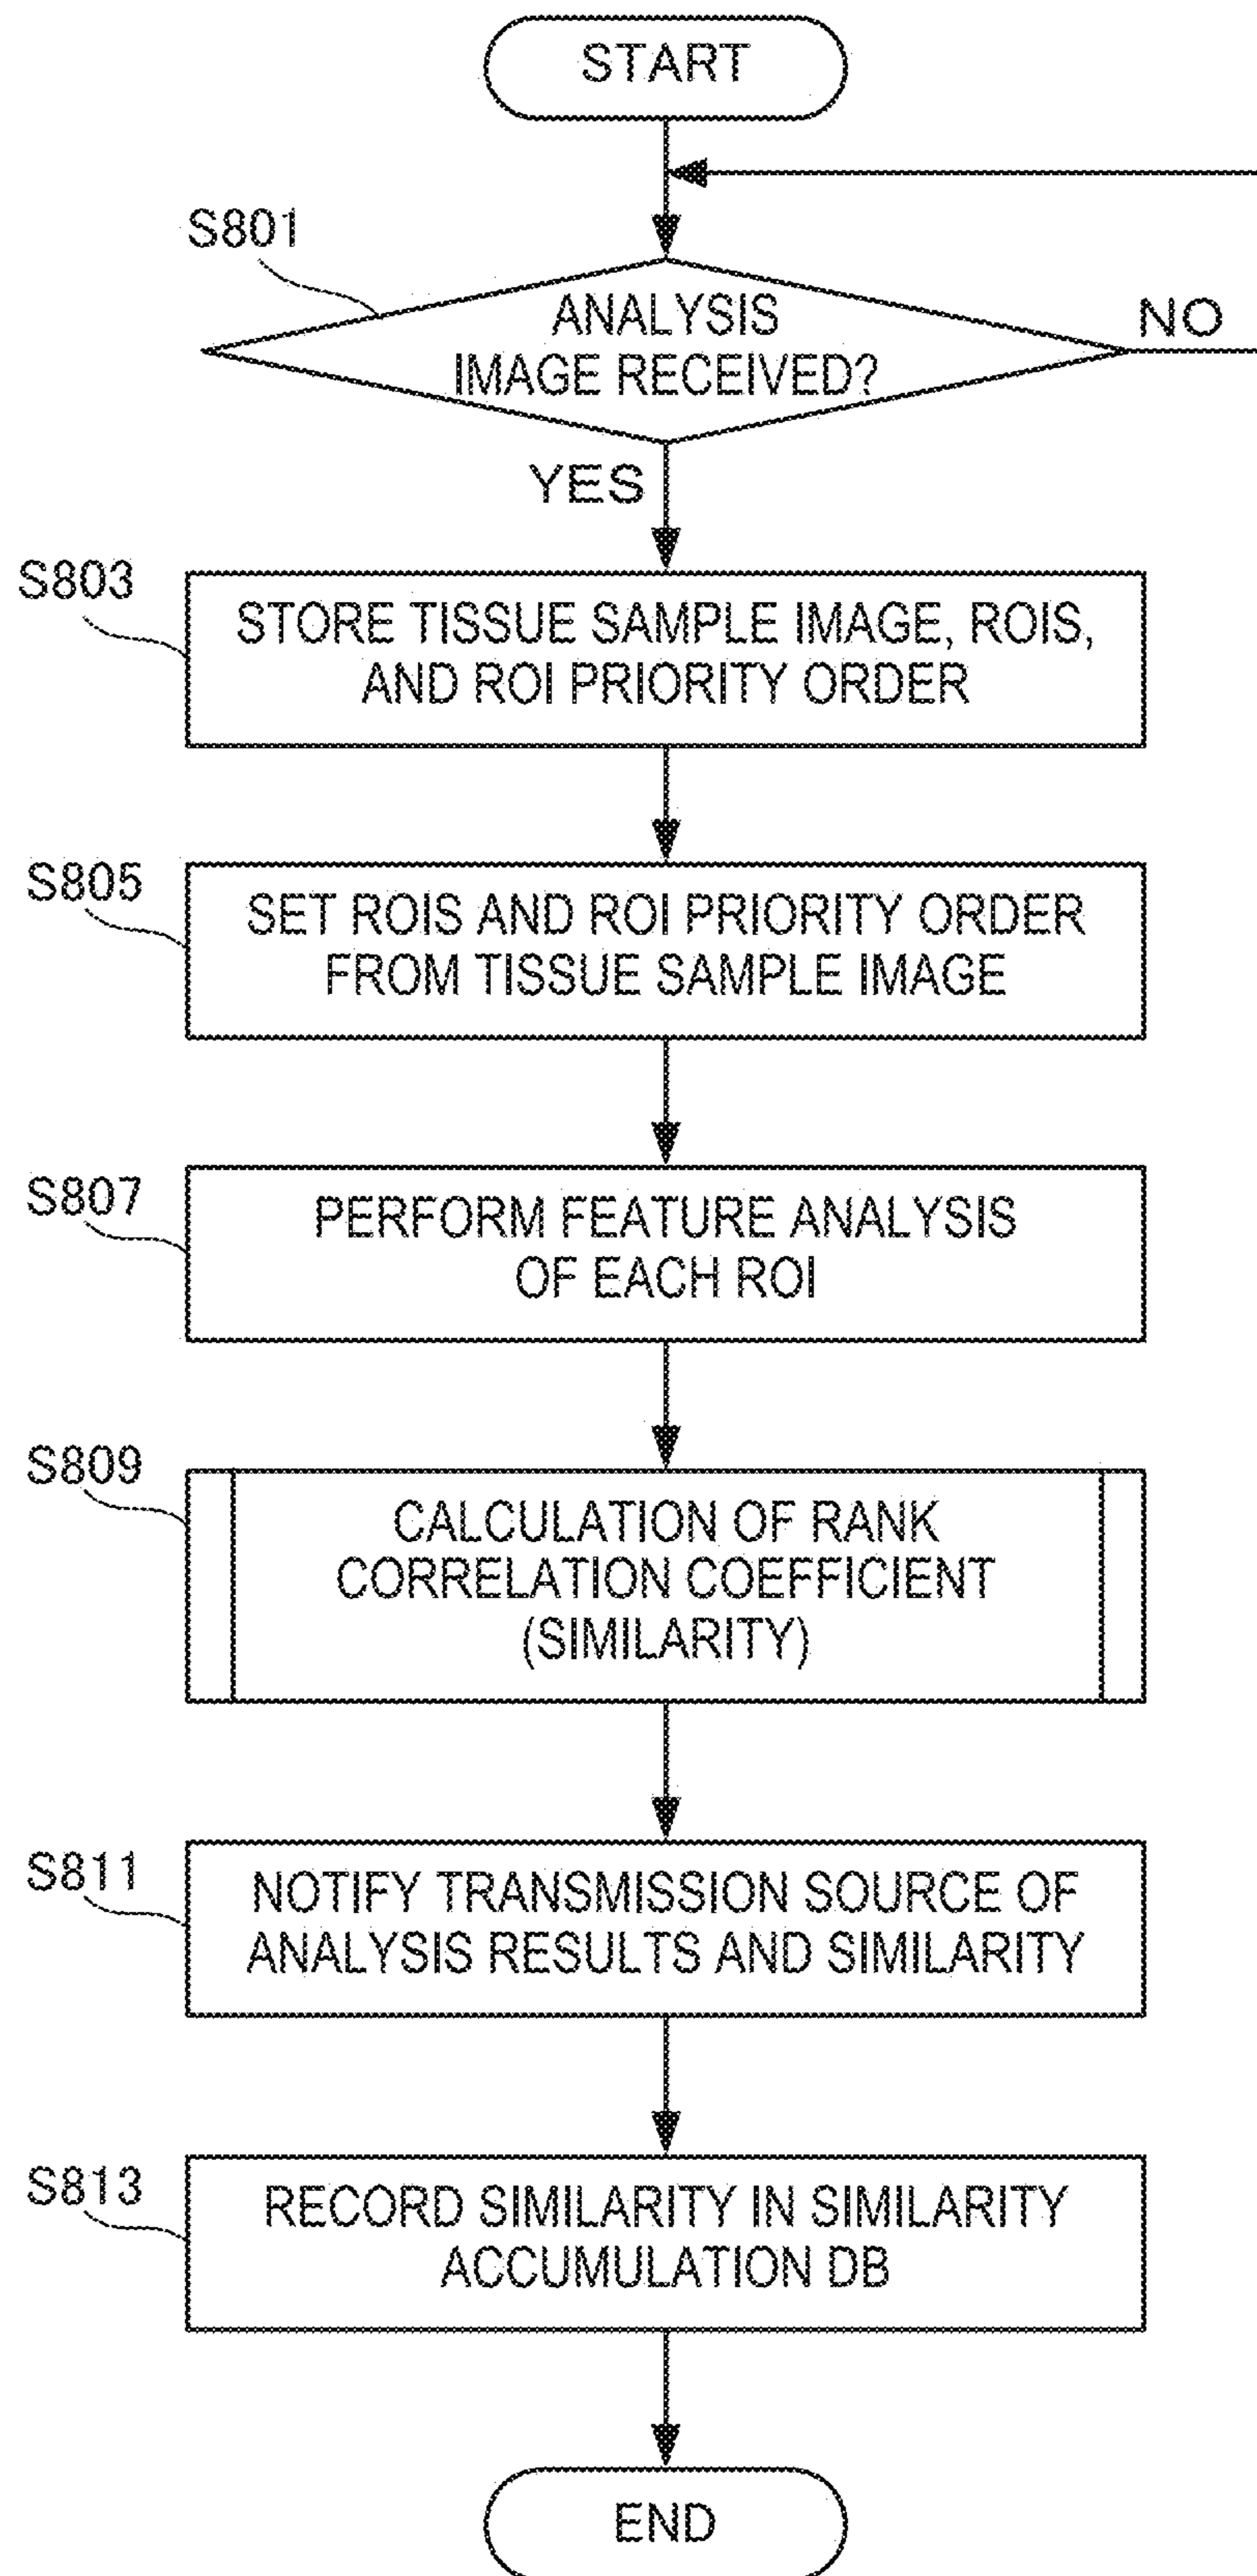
START

S801

ANALYSIS IMAGE RECEIVED?

NO

YES

S803

STORE TISSUE SAMPLE IMAGE, ROIS, AND ROI PRIORITY ORDER

S805

SET ROIS AND ROI PRIORITY ORDER FROM TISSUE SAMPLE IMAGE

S807

PERFORM FEATURE ANALYSIS OF EACH ROI

S809

CALCULATION OF RANK CORRELATION COEFFICIENT (SIMILARITY)

S811

NOTIFY TRANSMISSION SOURCE OF ANALYSIS RESULTS AND SIMILARITY

S813

RECORD SIMILARITY IN SIMILARITY ACCUMULATION DB

END